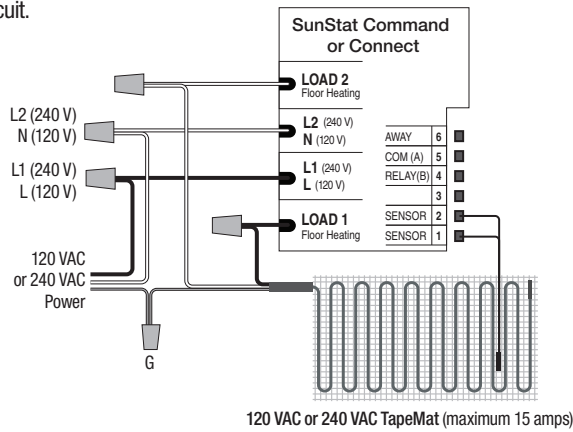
cuit.

SunStat Command or Connect

LOAD 2
Floor Heating

L2 (240 V)
N (120 V)

L1 (240 V)
L (120 V)

LOAD 1
Floor Heating

| AWAY | 6 |
|---|---|
| COM (A) | 5 |
| RELAY(B) | 4 |
| | 3 |
| SENSOR | 2 |
| SENSOR | 1 |

L2 (240 V)
N (120 V)

L1 (240 V)
L (120 V)

120 VAC or 240 VAC Power

G

120 VAC or 240 VAC TapeMat (maximum 15 amps)